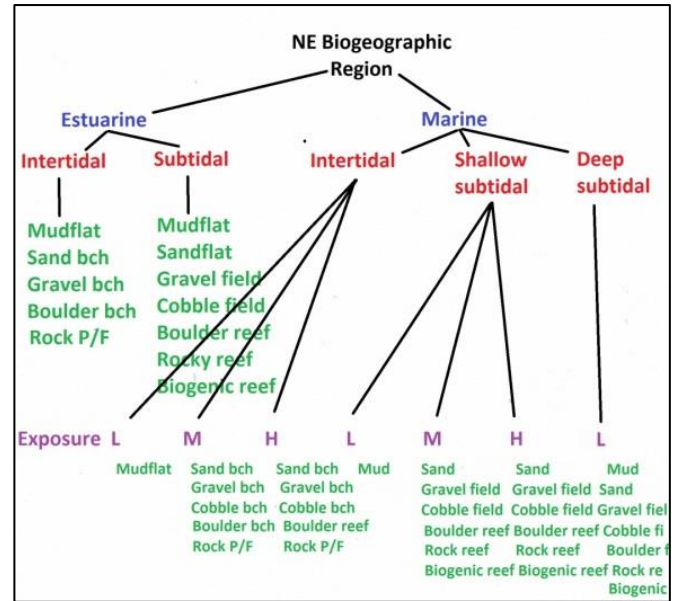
NE Biogeographic Region

Estuarine

Marine

Intertidal

Subtidal

Intertidal

Shallow subtidal

Deep subtidal

Mudflat
Sand bch
Gravel bch
Boulder bch
Rock P/F

Mudflat
Sandflat
Gravel field
Cobble field
Boulder reef
Rocky reef
Biogenic reef

Exposure L

M

H

L

M

H

L

Mudflat

Sand bch
Gravel bch
Cobble bch
Boulder bch
Rock P/F

Sand bch
Gravel bch
Cobble bch
Boulder reef
Rock P/F

Mud

Sand
Gravel field
Cobble field
Boulder reef
Rock reef
Biogenic reef

Sand
Gravel field
Cobble field
Boulder reef
Rock reef
Biogenic reef

Mud
Sand
Gravel fiel
Cobble fi
Boulder f
Rock re
Biogenic